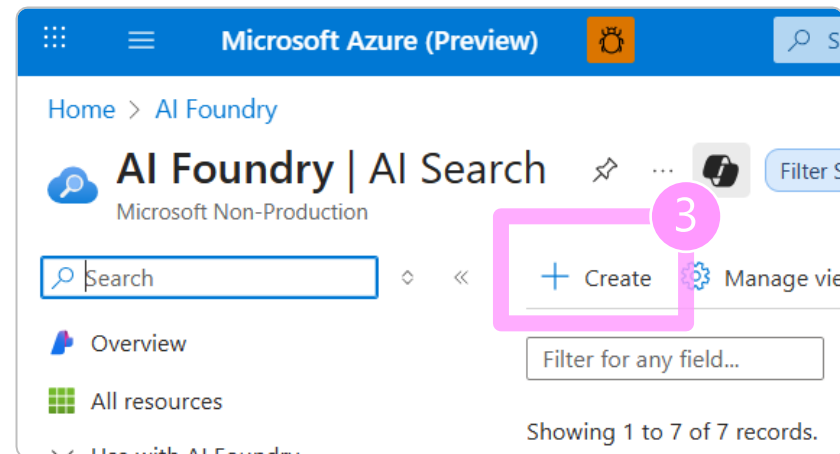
Microsoft Azure (Preview)

S

Home > AI Foundry

AI Foundry | AI Search

Microsoft Non-Production

Filter S

3

Search

+ Create

Manage vie

Overview

All resources

Filter for any field...

Showing 1 to 7 of 7 records.

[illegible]